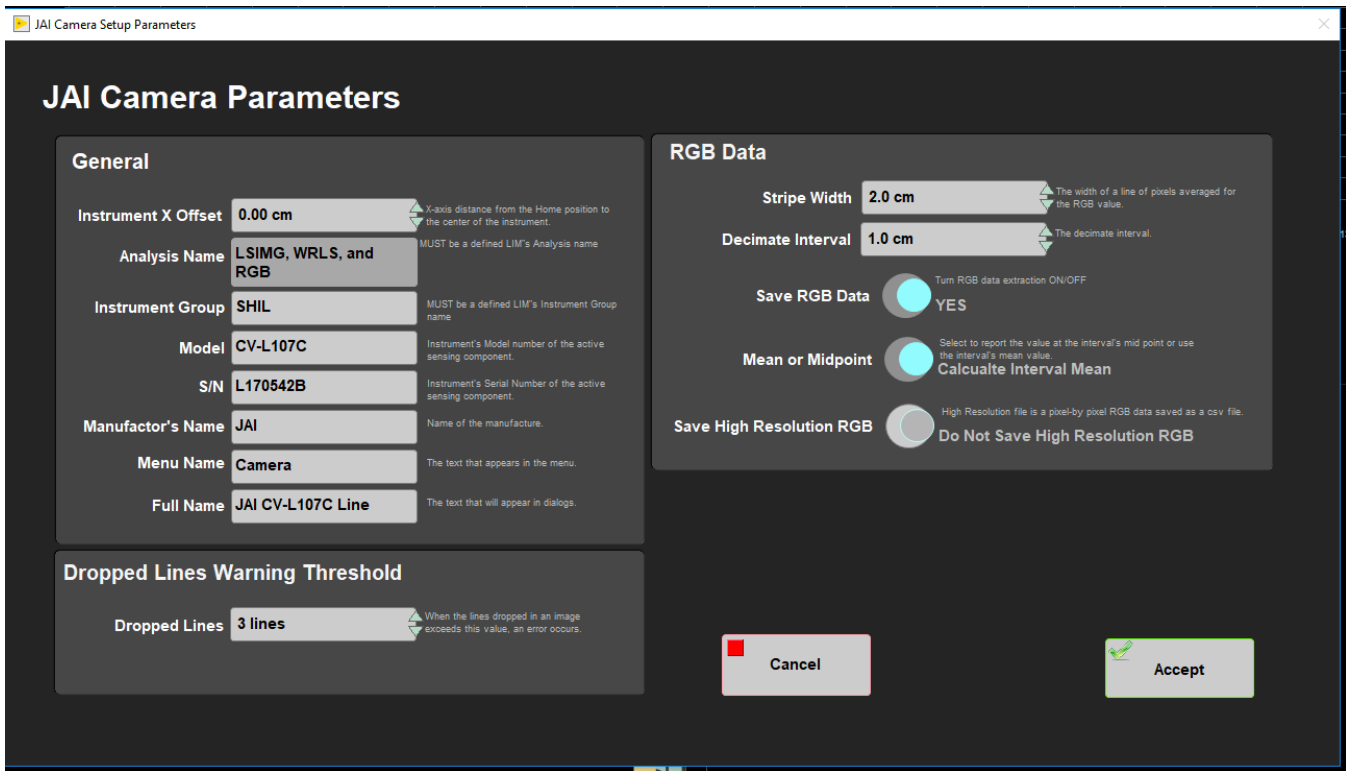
JAI Camera Setup Parameters

JAI Camera Parameters

General

Instrument X Offset 0.00 cm X-axis distance from the Home position to the center of the instrument.

Analysis Name LSIMG, WRLS, and RGB MUST be a defined LIM's Analysis name

Instrument Group SHIL MUST be a defined LIM's Instrument Group name

Model CV-L107C Instrument's Model number of the active sensing component.

S/N L170542B Instrument's Serial Number of the active sensing component.

Manufactor's Name JAI Name of the manufacture.

Menu Name Camera The text that appears in the menu.

Full Name JAI CV-L107C Line The text that will appear in dialogs.

Dropped Lines Warning Threshold

Dropped Lines 3 lines When the lines dropped in an image exceeds this value, an error occurs.

RGB Data

Stripe Width 2.0 cm The width of a line of pixels averaged for the RGB value.

Decimate Interval 1.0 cm The decimate interval.

Save RGB Data Turn RGB data extraction ON/OFF YES

Mean or Midpoint Select to report the value at the interval's mid point or use the interval's mean value. Calcualte Interval Mean

Save High Resolution RGB High Resolution file is a pixel-by pixel RGB data saved as a csv file. Do Not Save High Resolution RGB

Cancel

Accept